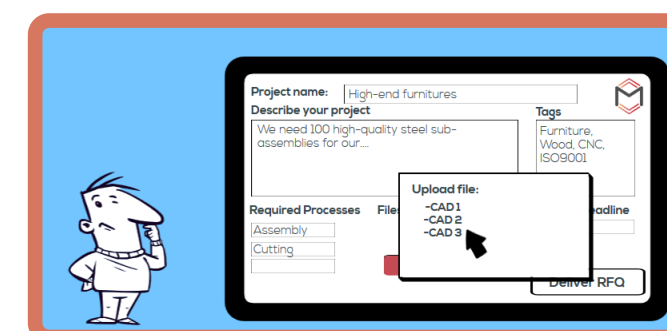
Project name: High-end furnitures

Describe your project

We need 100 high-quality steel sub-assemblies for our....

Tags

Furniture, Wood, CNC, ISO9001

Upload file:

-CAD 1
-CAD 2
-CAD 3

Required Processes

Files

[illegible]eadline

Assembly

Cutting

Deliver RFQ